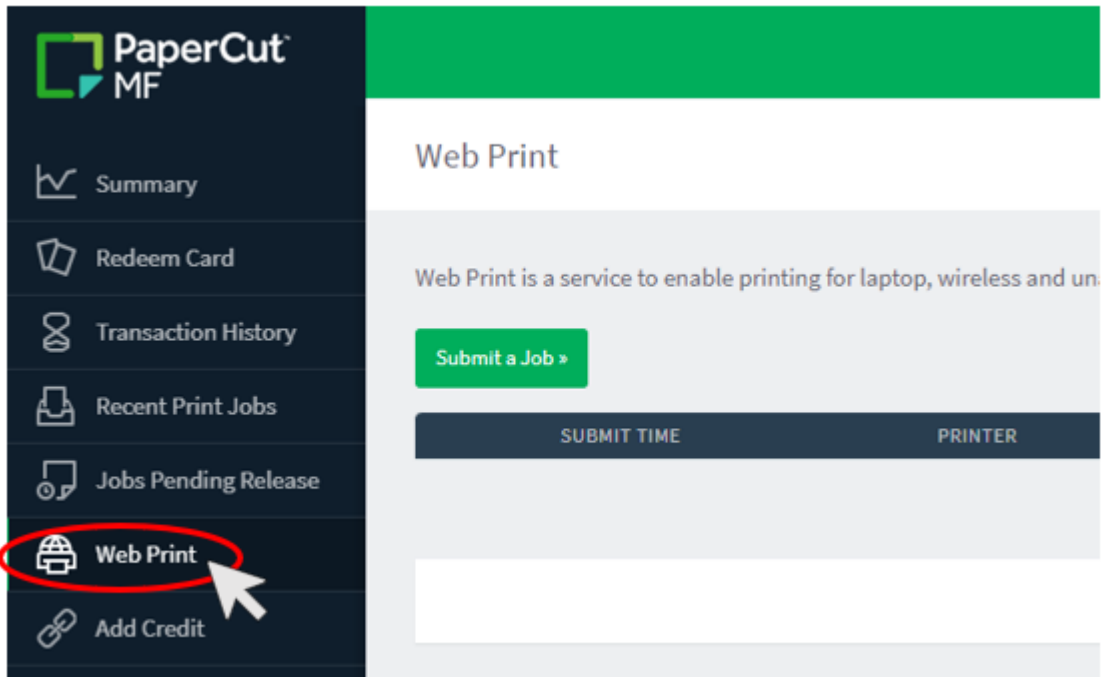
PaperCut MF

Summary
Redeem Card
Transaction History
Recent Print Jobs
Jobs Pending Release
Web Print
Add Credit

Web Print

Web Print is a service to enable printing for laptop, wireless and un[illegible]

Submit a Job »

| SUBMIT TIME | PRINTER |
|---|---|